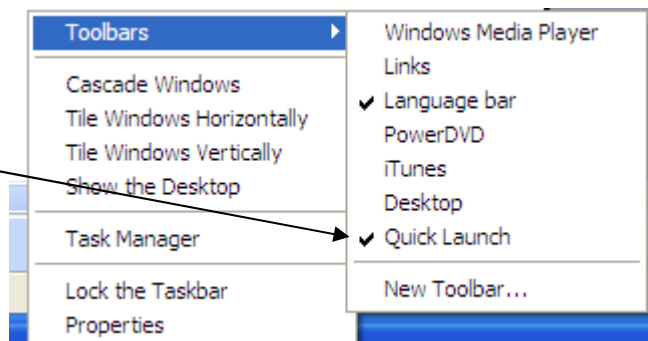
Toolbars
Cascade Windows
Tile Windows Horizontally
Tile Windows Vertically
Show the Desktop
Task Manager
Lock the Taskbar
Properties

Windows Media Player
Links
✔ Language bar
PowerDVD
iTunes
Desktop
✔ Quick Launch
New Toolbar...